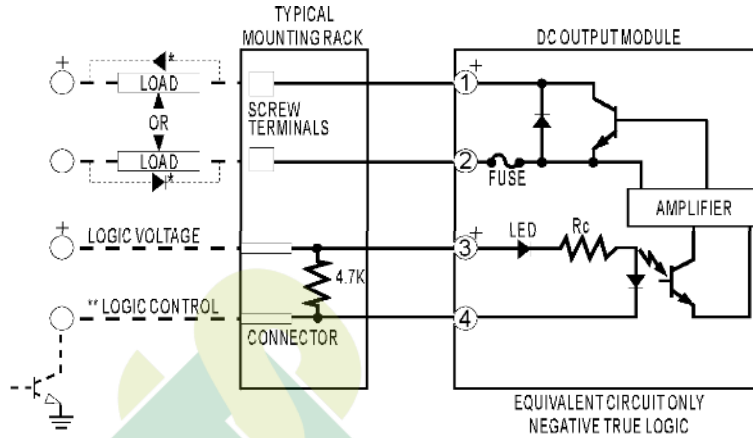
TYPICAL MOUNTING RACK

DC OUTPUT MODULE

+

LOAD

*

OR

LOAD

*

SCREW TERMINALS

1 +

2

FUSE

AMPLIFIER

+

LOGIC VOLTAGE

3 +

LED

Rc

4.7K

** LOGIC CONTROL

CONNECTOR

4

EQUIVALENT CIRCUIT ONLY
NEGATIVE TRUE LOGIC